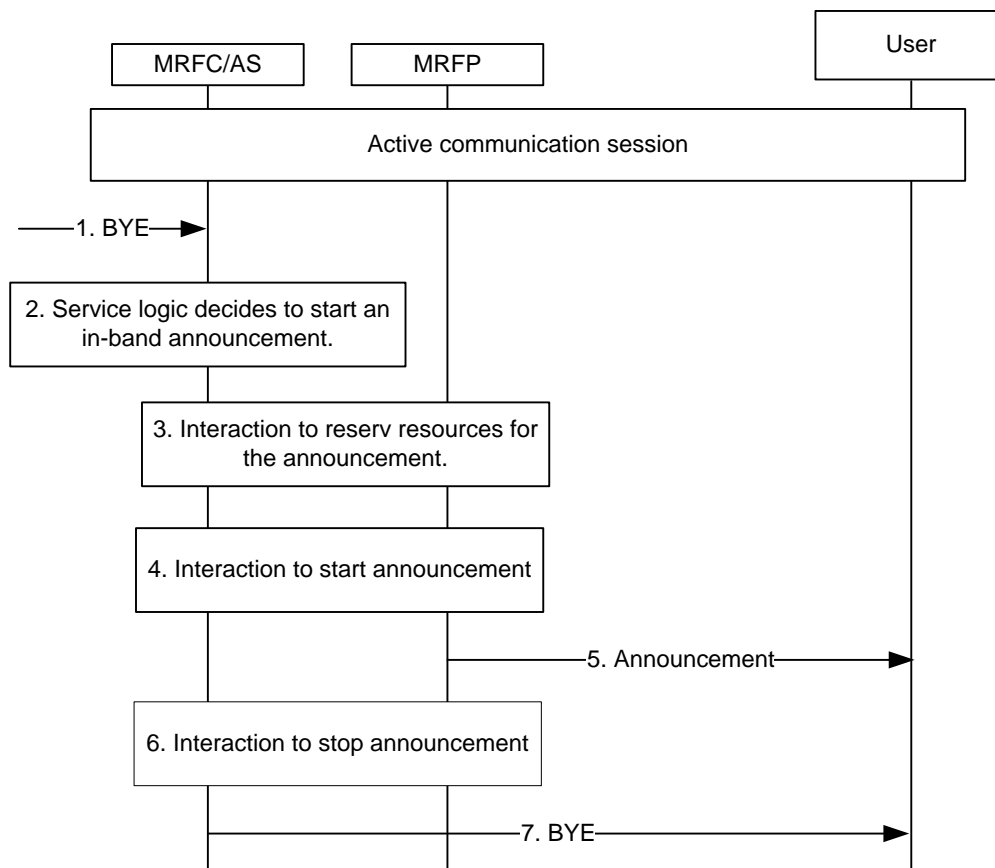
MRFC/AS

MRFP

User

Active communication session

1. BYE

2. Service logic decides to start an in-band announcement.

3. Interaction to reserv resources for the announcement.

4. Interaction to start announcement

5. Announcement

6. Interaction to stop announcement

7. BYE